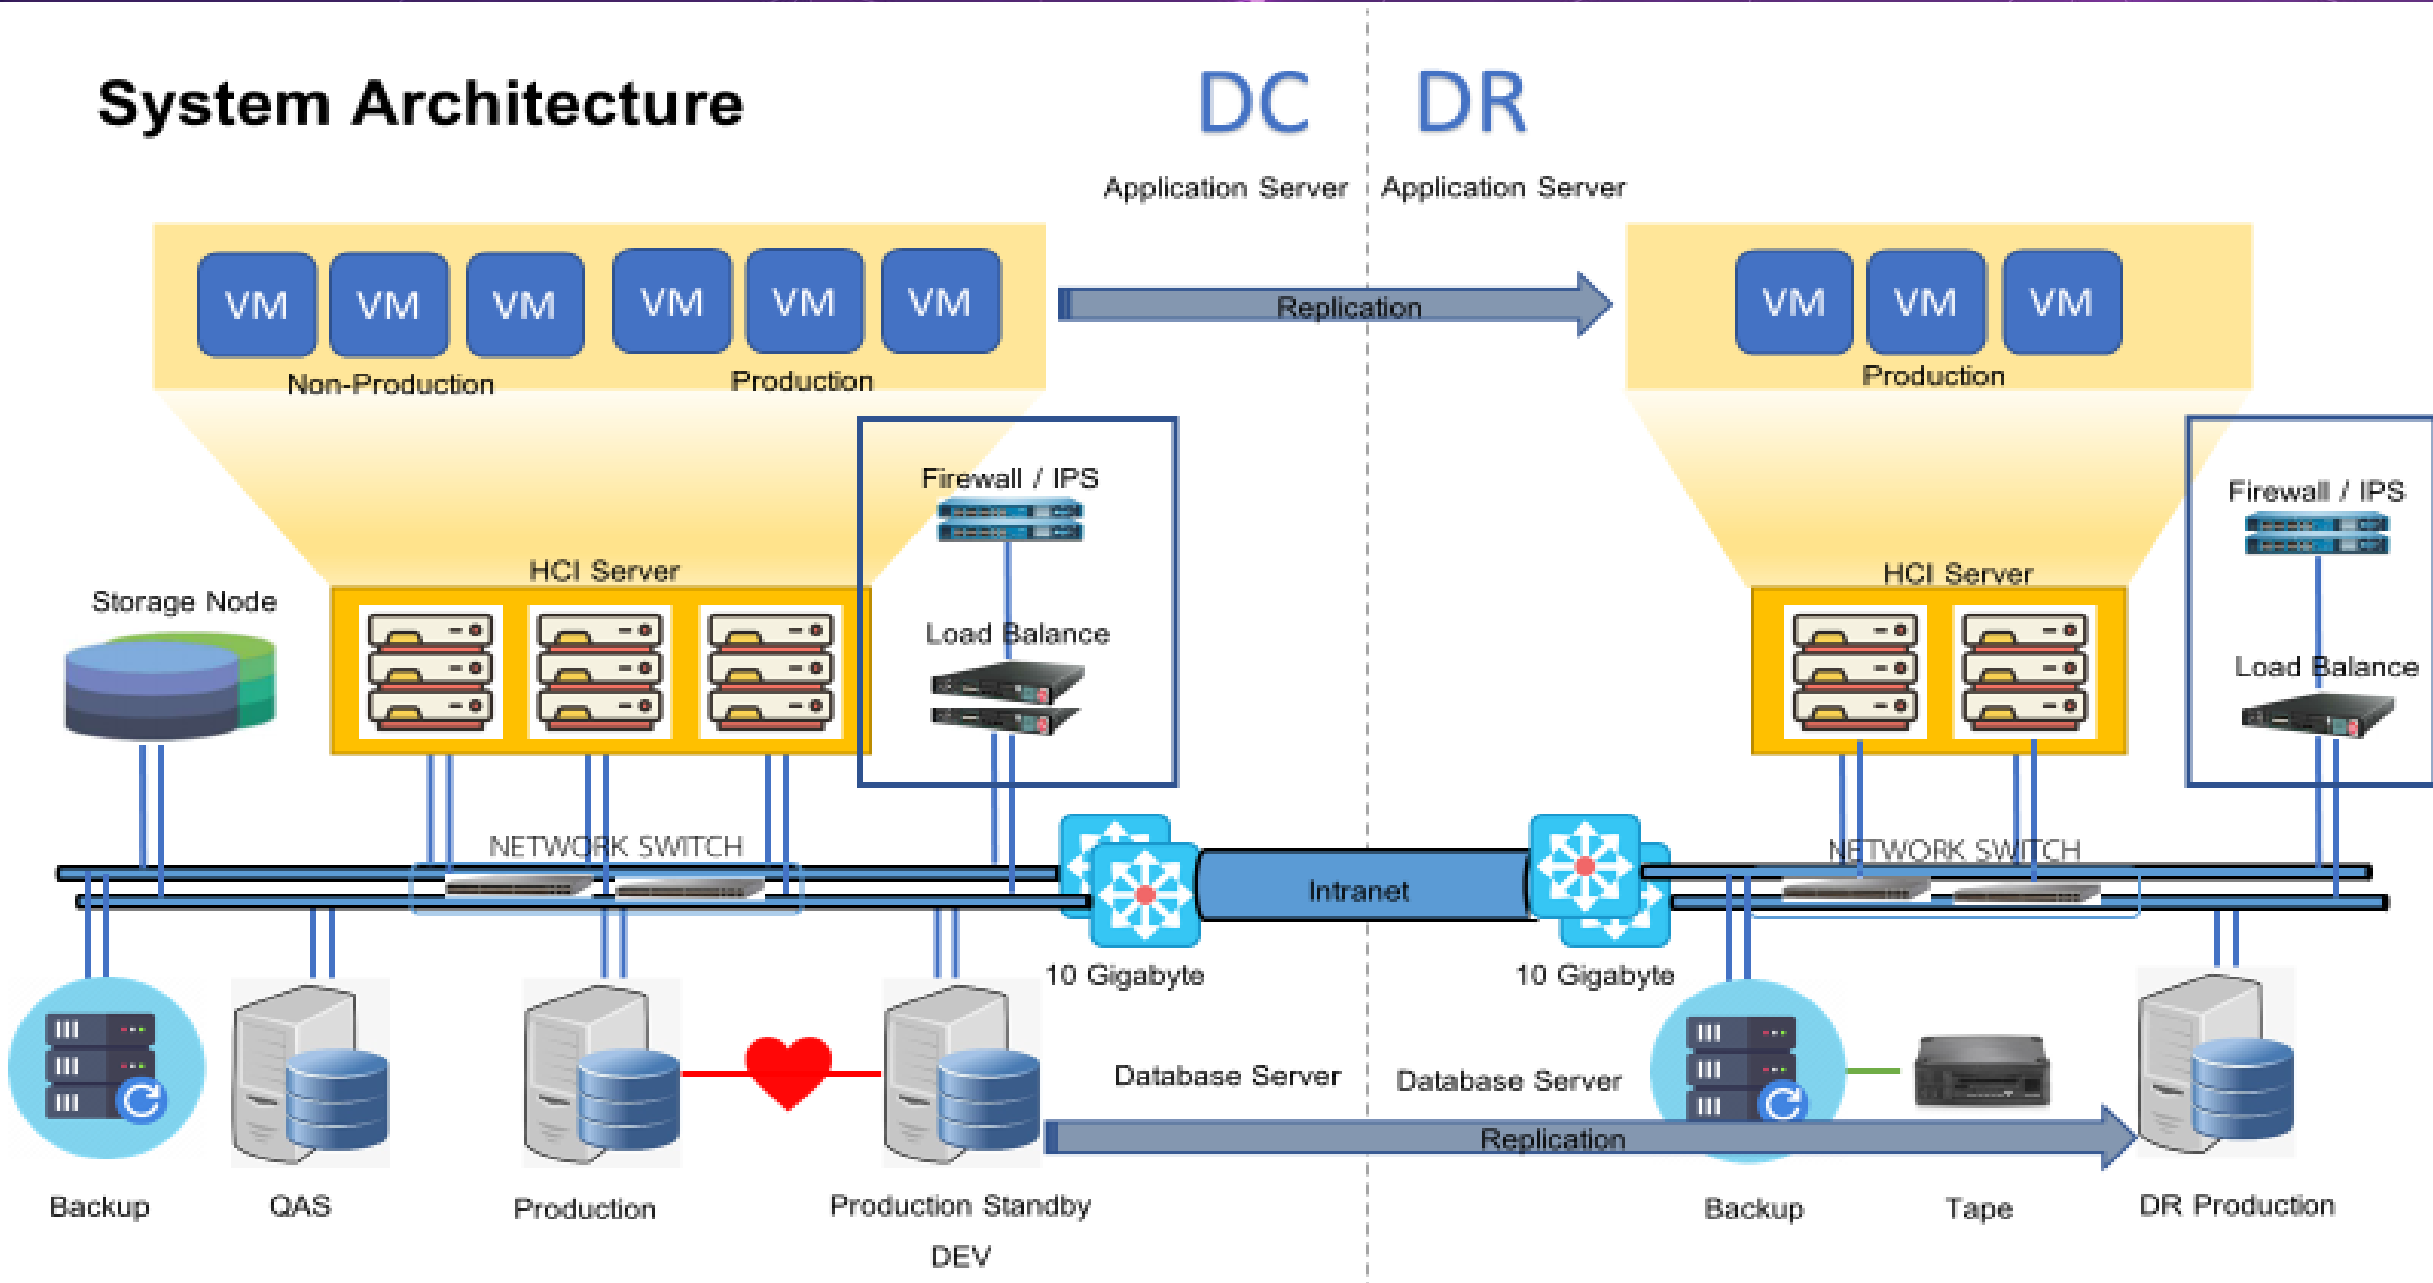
System Architecture

DC

DR

Application Server

Application Server

VM VM VM VM VM VM

Non-Production

Production

Replication

VM VM VM

Production

Firewall / IPS

Load Balance

HCI Server

Storage Node

Firewall / IPS

Load Balance

HCI Server

NETWORK SWITCH

Intranet

NETWORK SWITCH

10 Gigabyte

10 Gigabyte

Database Server

Database Server

Replication

Backup

QAS

Production

Production Standby

DEV

Backup

Tape

DR Production